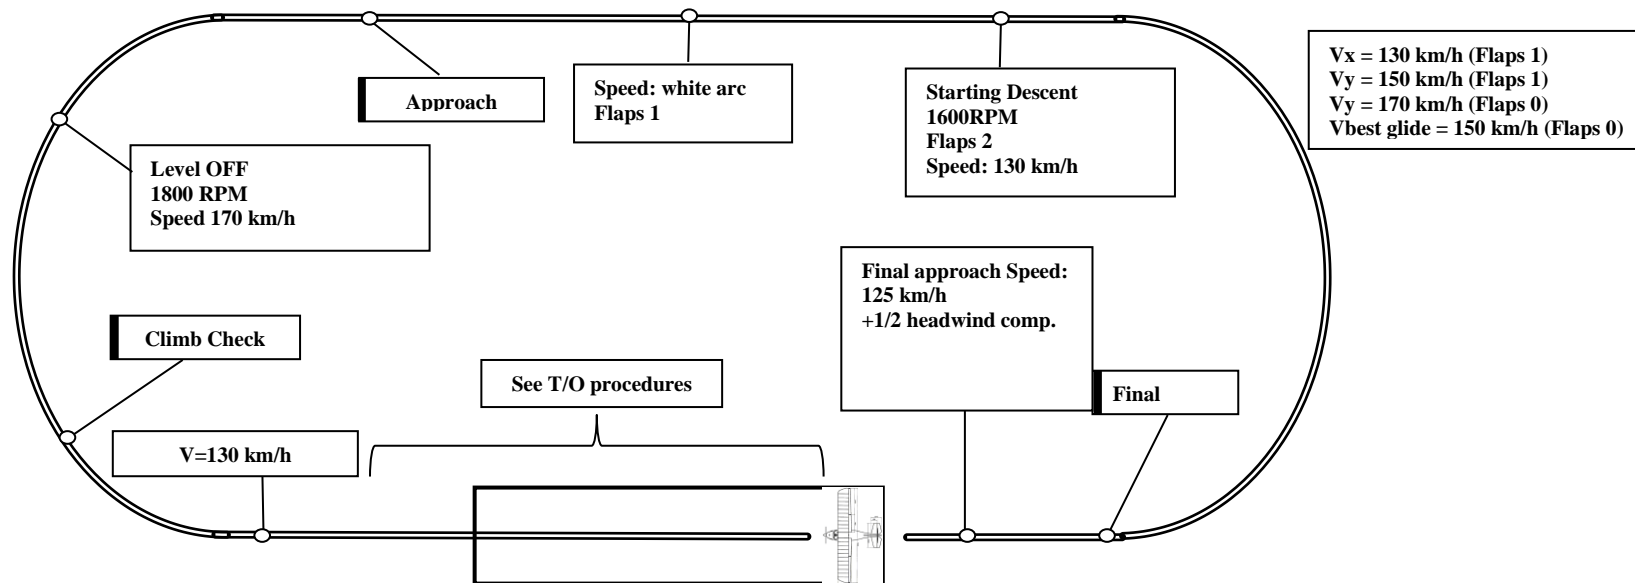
Approach

Speed: white arc
Flaps 1

Starting Descent
1600RPM
Flaps 2
Speed: 130 km/h

Vx = 130 km/h (Flaps 1)
Vy = 150 km/h (Flaps 1)
Vy = 170 km/h (Flaps 0)
Vbest glide = 150 km/h (Flaps 0)

Level OFF
1800 RPM
Speed 170 km/h

Final approach Speed:
125 km/h
+1/2 headwind comp.

Climb Check

See T/O procedures

Final

V=130 km/h